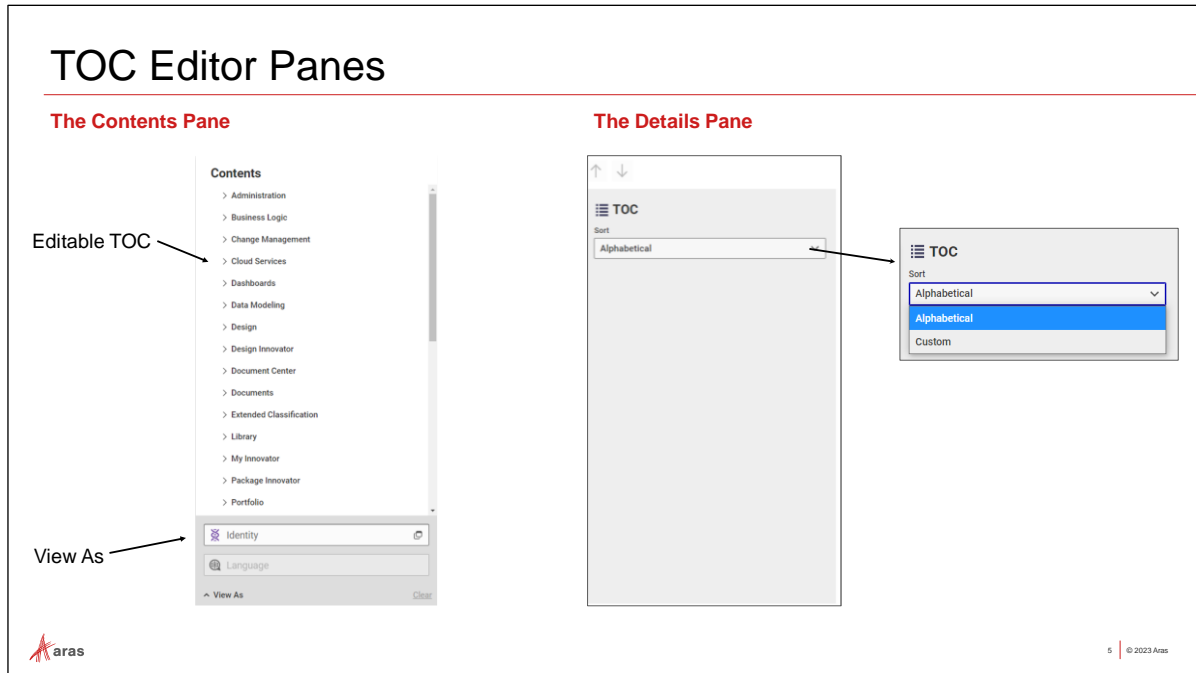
TOC Editor Panes

The Contents Pane

The Details Pane

Contents

> Administration
> Business Logic
> Change Management
> Cloud Services
> Dashboards
> Data Modeling
> Design
> Design Innovator
> Document Center
> Documents
> Extended Classification
> Library
> My Innovator
> Package Innovator
> Portfolio

Editable TOC

Identity

Language

^ View As

Clear

View As

TOC

Sort

Alphabetical

TOC

Sort

Alphabetical

Alphabetical

Custom

aras

5 © 2023 Aras